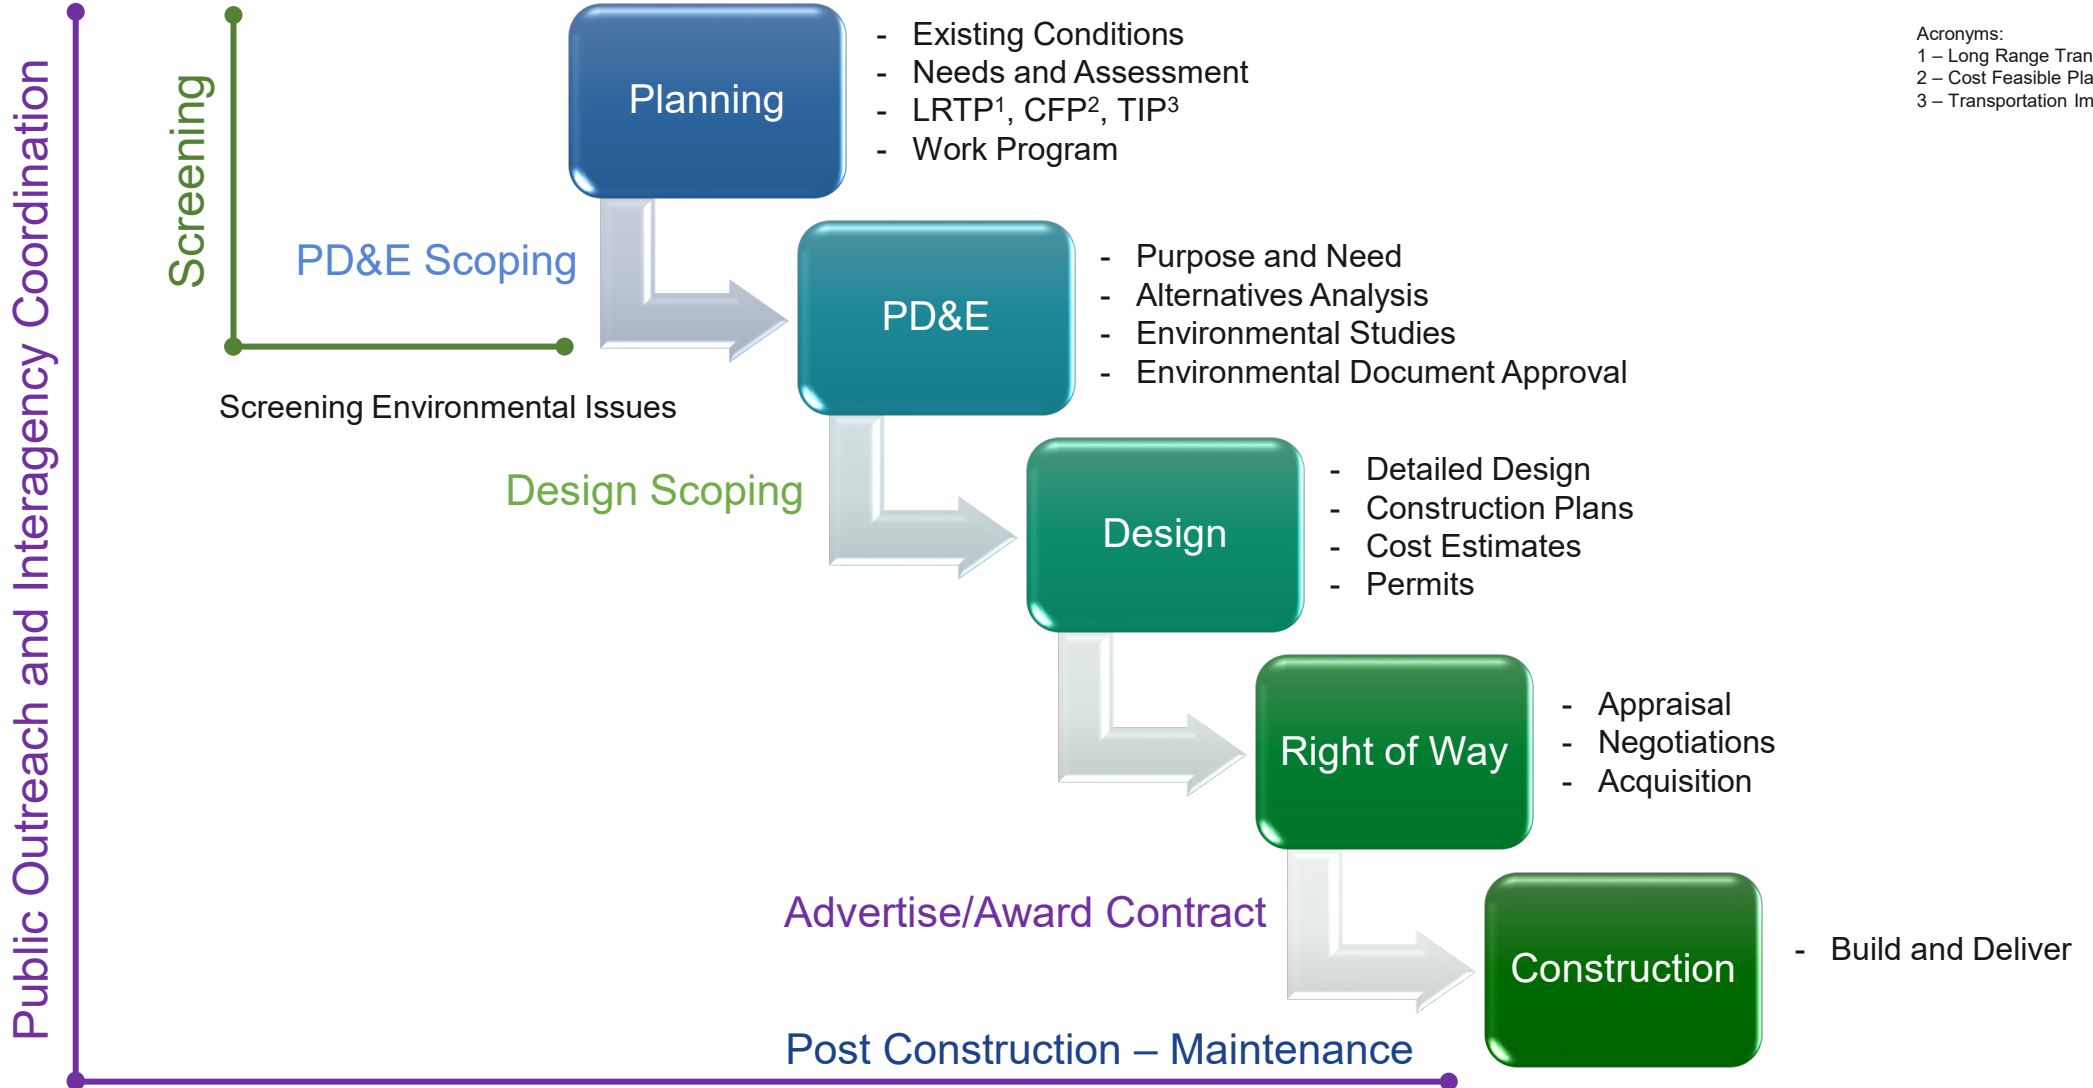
Public Outreach and Interagency Coordination

Screening

Planning

- Existing Conditions
- Needs and Assessment
- LRTP$^1$, CFP$^2$, TIP$^3$
- Work Program

Acronyms:
1 – Long Range Tran
2 – Cost Feasible Pla
3 – Transportation Im

PD&E Scoping

PD&E

- Purpose and Need
- Alternatives Analysis
- Environmental Studies
- Environmental Document Approval

Screening Environmental Issues

Design Scoping

Design

- Detailed Design
- Construction Plans
- Cost Estimates
- Permits

Right of Way

- Appraisal
- Negotiations
- Acquisition

Advertise/Award Contract

Construction

- Build and Deliver

Post Construction – Maintenance